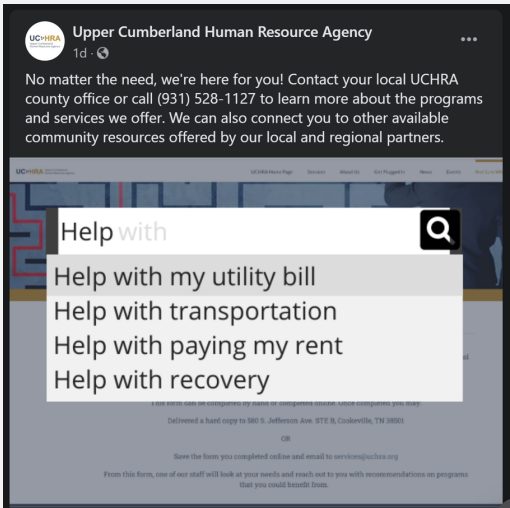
UC HRA

Upper Cumberland Human Resource Agency
1d ·

No matter the need, we're here for you! Contact your local UCHRA county office or call (931) 528-1127 to learn more about the programs and services we offer. We can also connect you to other available community resources offered by our local and regional partners.

UCHRA Home Page Services About Us Get Plugged In News Events

Help with

Help with my utility bill
Help with transportation
Help with paying my rent
Help with recovery

This form can be completed by hand or completed online. Once completed you may:

Delivered a hard copy to 580 S. Jefferson Ave. STE B, Cookeville, TN 38501

OR

Save the form you completed online and email to services@uchra.org

From this form, one of our staff will look at your needs and reach out to you with recommendations on programs that you could benefit from.